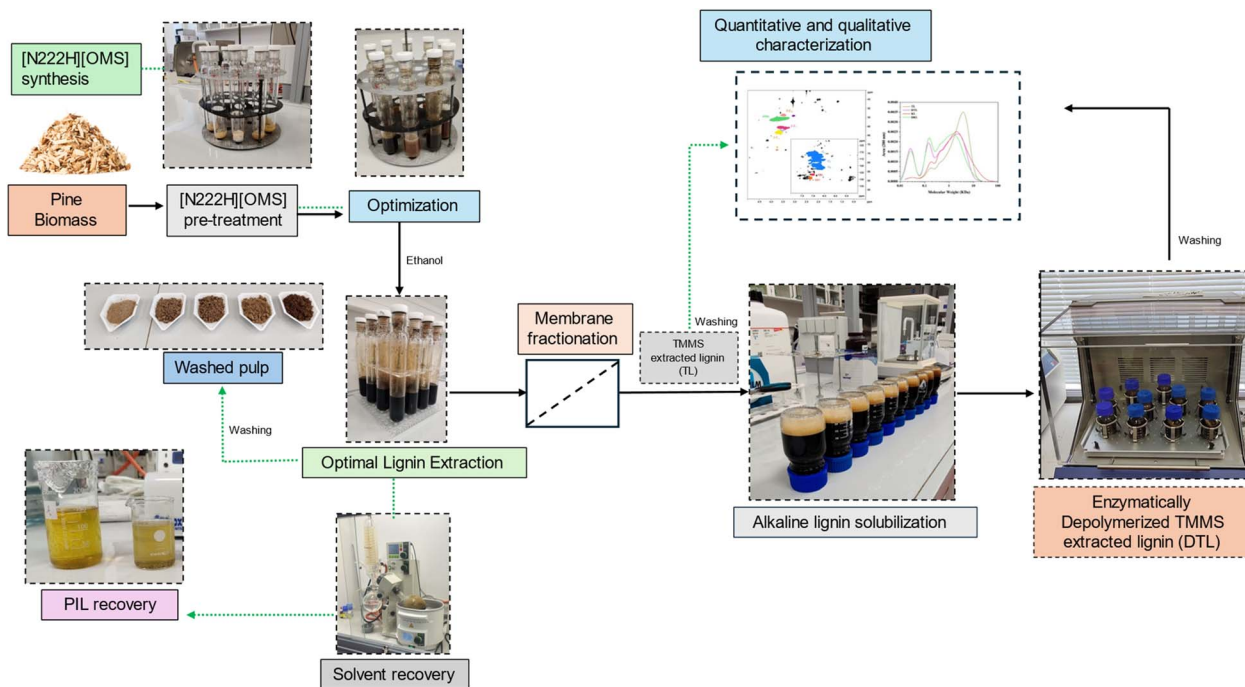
[N222H][OMS] synthesis

Pine Biomass

[N222H][OMS] pre-treatment

Optimization

Ethanol

Washed pulp

Washing

Optimal Lignin Extraction

PIL recovery

Solvent recovery

Membrane fractionation

Washing

TMMS extracted lignin (TL)

Quantitative and qualitative characterization

Molecular Weight (kDa)

Alkaline lignin solubilization

Washing

Enzymatically Depolymerized TMMS extracted lignin (DTL)